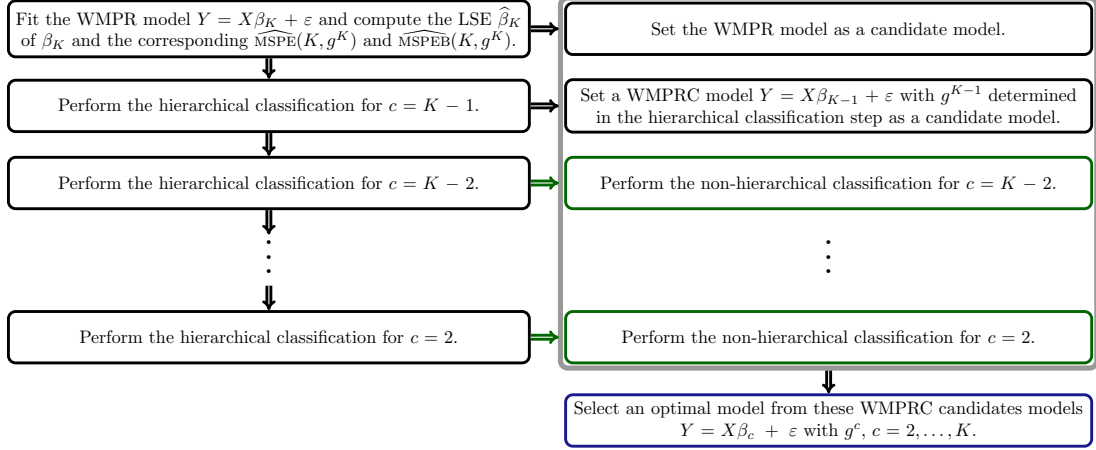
Fit the WMPR model $Y = X\beta_K + \varepsilon$ and compute the LSE $\widehat{\beta}_K$ of $\beta_K$ and the corresponding $\widehat{\text{MSPE}}(K, g^K)$ and $\widehat{\text{MSPEB}}(K, g^K)$.

Set the WMPR model as a candidate model.

Perform the hierarchical classification for $c = K - 1$.

Set a WMPRC model $Y = X\beta_{K-1} + \varepsilon$ with $g^{K-1}$ determined in the hierarchical classification step as a candidate model.

Perform the hierarchical classification for $c = K - 2$.

Perform the non-hierarchical classification for $c = K - 2$.

Perform the hierarchical classification for $c = 2$.

Perform the non-hierarchical classification for $c = 2$.

Select an optimal model from these WMPRC candidates models $Y = X\beta_c + \varepsilon$ with $g^c$, $c = 2, \ldots, K$.